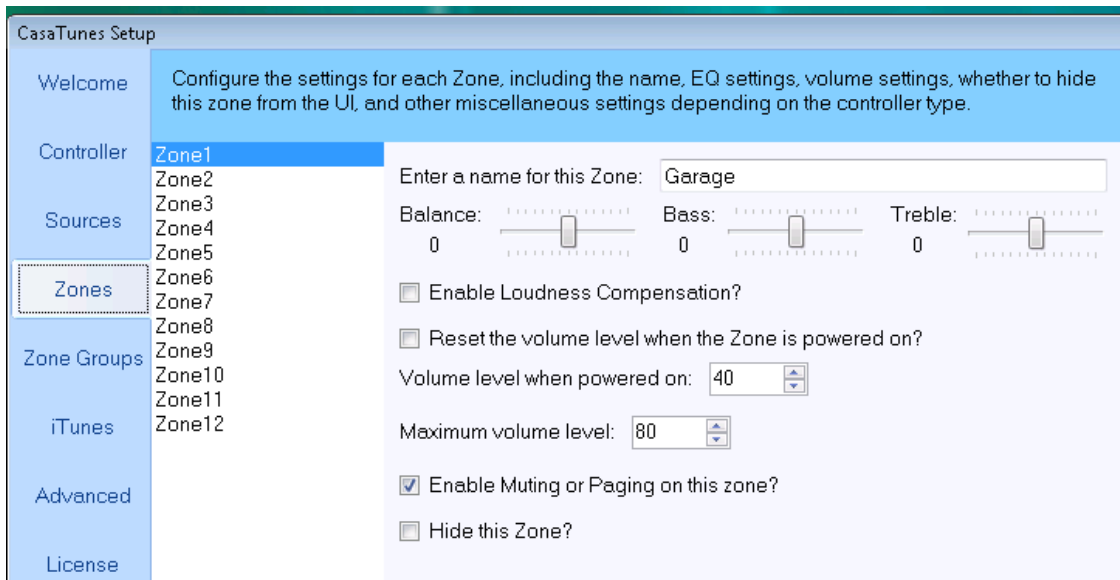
CasaTunes Setup

Welcome

Controller

Sources

Zones

Zone Groups

iTunes

Advanced

License

Configure the settings for each Zone, including the name, EQ settings, volume settings, whether to hide this zone from the UI, and other miscellaneous settings depending on the controller type.

Zone1
Zone2
Zone3
Zone4
Zone5
Zone6
Zone7
Zone8
Zone9
Zone10
Zone11
Zone12

Enter a name for this Zone: Garage

Balance: 0

Bass: 0

Treble: 0

Enable Loudness Compensation?

Reset the volume level when the Zone is powered on?

Volume level when powered on: 40

Maximum volume level: 80

Enable Muting or Paging on this zone?

Hide this Zone?